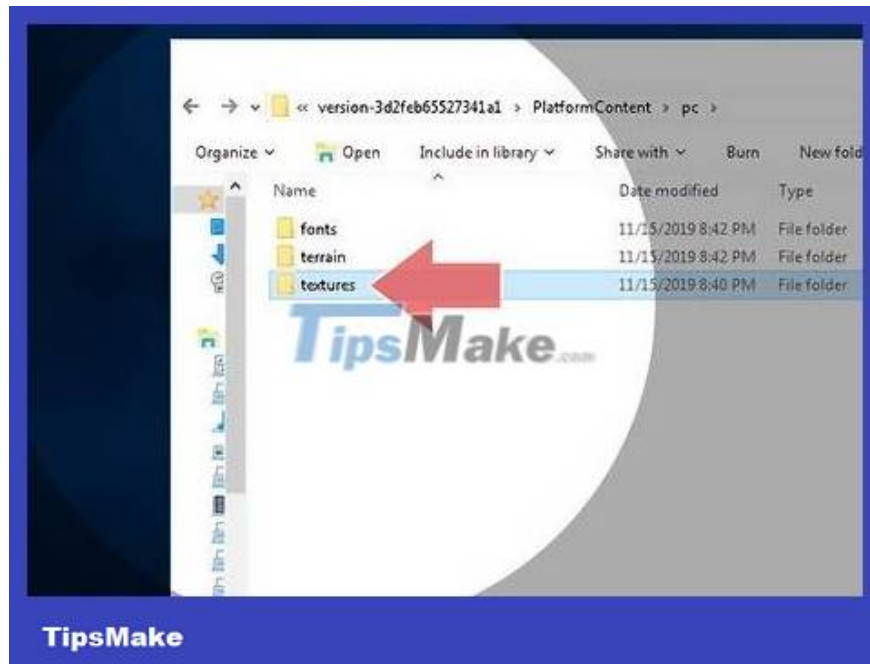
« version-3d2feb65527341a1 › PlatformContent › pc ›

Organize ⌄ Open Include in library ⌄ Share with ⌄ Burn New fold

| Name | Date modified | Type |
|---|---|---|
| fonts | 11/15/2019 8:42 PM | File folder |
| terrain | 11/15/2019 8:42 PM | File folder |
| textures | 11/15/2019 8:40 PM | File folder |

TipsMake.com

TipsMake